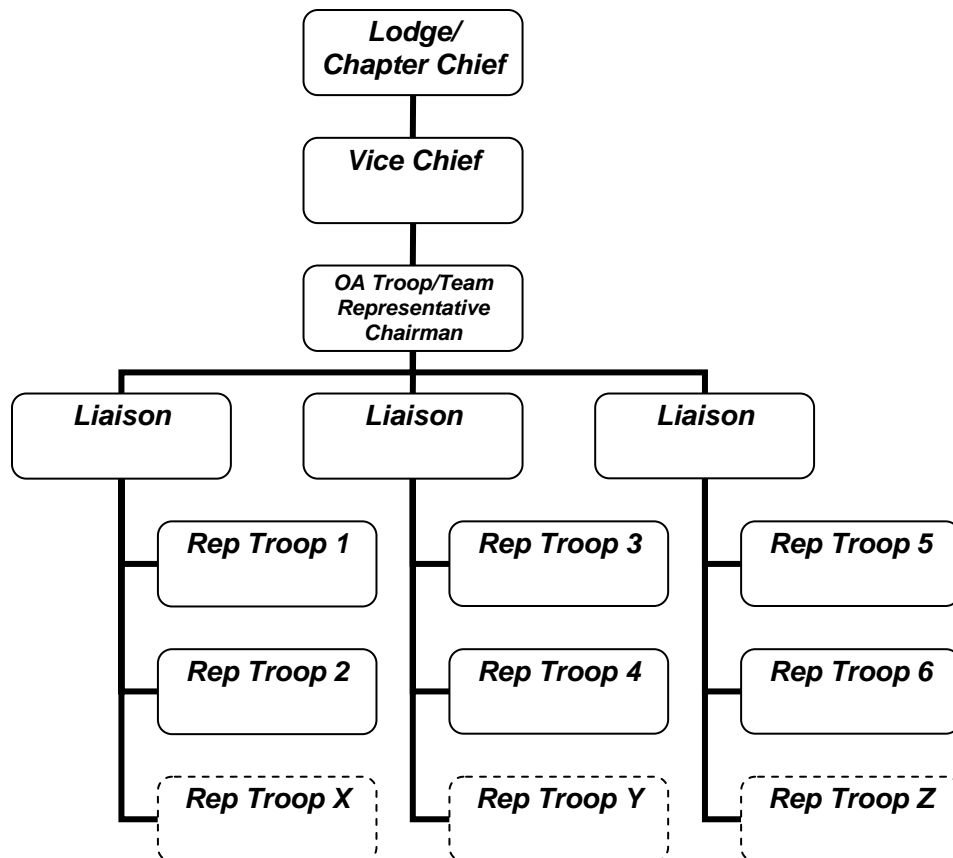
Lodge/ Chapter Chief

Vice Chief

OA Troop/Team Representative Chairman

Liaison

Liaison

Liaison

Rep Troop 1

Rep Troop 2

Rep Troop X

Rep Troop 3

Rep Troop 4

Rep Troop Y

Rep Troop 5

Rep Troop 6

Rep Troop Z